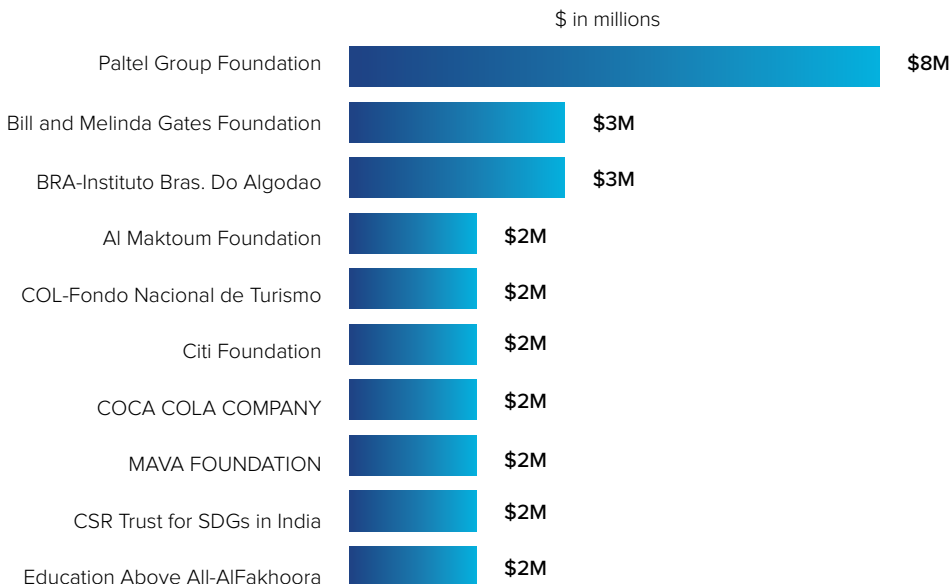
$ in millions

Paltel Group Foundation $8M
Bill and Melinda Gates Foundation $3M
BRA-Instituto Bras. Do Algodao $3M
Al Maktoum Foundation $2M
COL-Fondo Nacional de Turismo $2M
Citi Foundation $2M
COCA COLA COMPANY $2M
MAVA FOUNDATION $2M
CSR Trust for SDGs in India $2M
Education Above All-AlFakhoora $2M